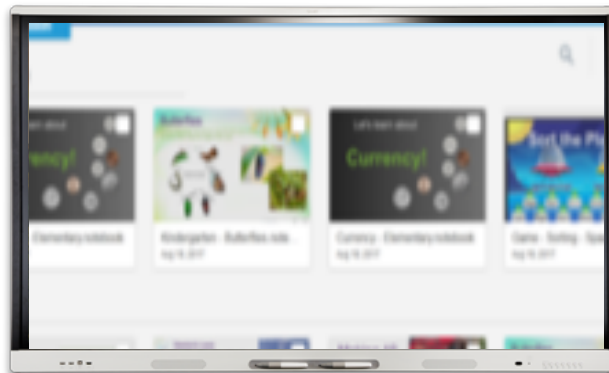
Currency!

Elementary notebook

Butterflies

Kindergarten - Butterflies note...

Aug 18, 2017

Let's learn about

Currency!

Currency - Elementary notebook

Aug 18, 2017

Sort the Pl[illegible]

Game - Sorting - Spa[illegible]

Aug 18, 2017